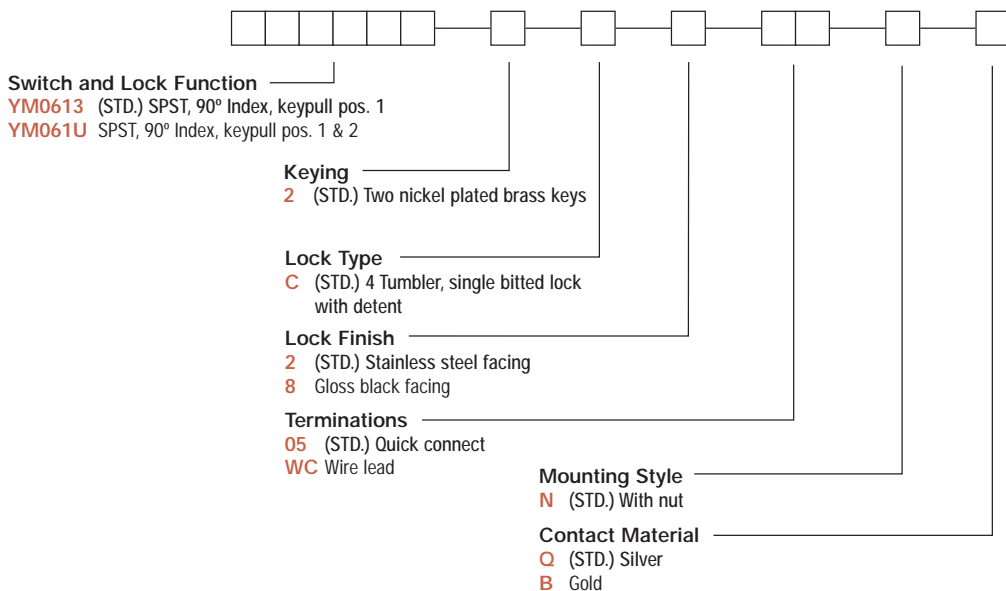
Switch and Lock Function
YM0613 (STD.) SPST, 90º Index, keypull pos. 1
YM061U SPST, 90º Index, keypull pos. 1 & 2

Keying
2 (STD.) Two nickel plated brass keys

Lock Type
C (STD.) 4 Tumbler, single bitted lock with detent

Lock Finish
2 (STD.) Stainless steel facing
8 Gloss black facing

Terminations
05 (STD.) Quick connect
WC Wire lead

Mounting Style
N (STD.) With nut

Contact Material
Q (STD.) Silver
B Gold